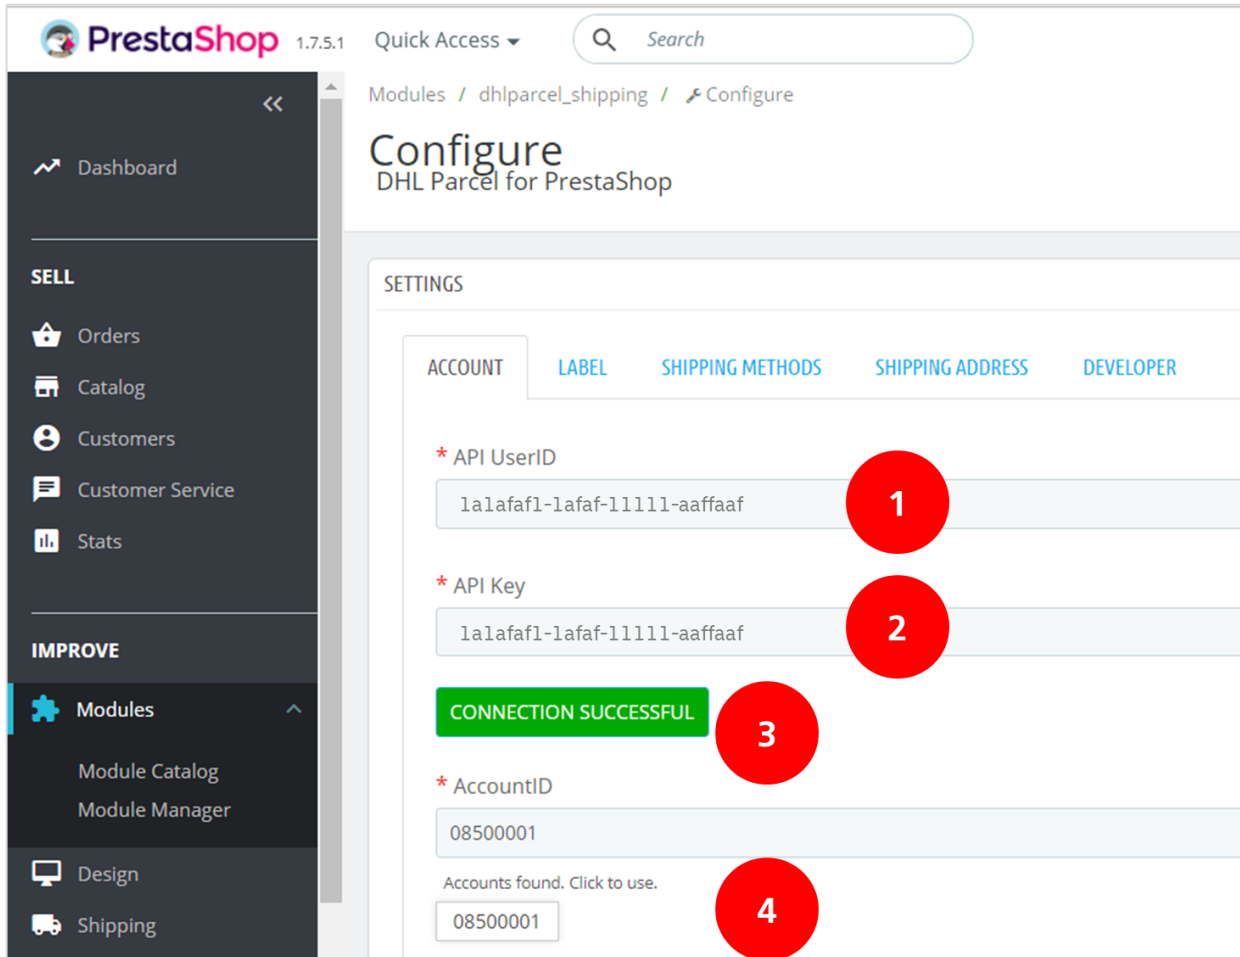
PrestaShop 1.7.5.1 Quick Access Search

«

Dashboard

SELL

Orders

Catalog

Customers

Customer Service

Stats

IMPROVE

Modules

Module Catalog

Module Manager

Design

Shipping

Modules / dhlparcel_shipping / Configure

Configure

DHL Parcel for PrestaShop

SETTINGS

ACCOUNT LABEL SHIPPING METHODS SHIPPING ADDRESS DEVELOPER

* API UserID

lalafafl-lafaf-11111-aaffaaf

1

* API Key

lalafafl-lafaf-11111-aaffaaf

2

CONNECTION SUCCESSFUL

3

* AccountID

08500001

Accounts found. Click to use.

08500001

4